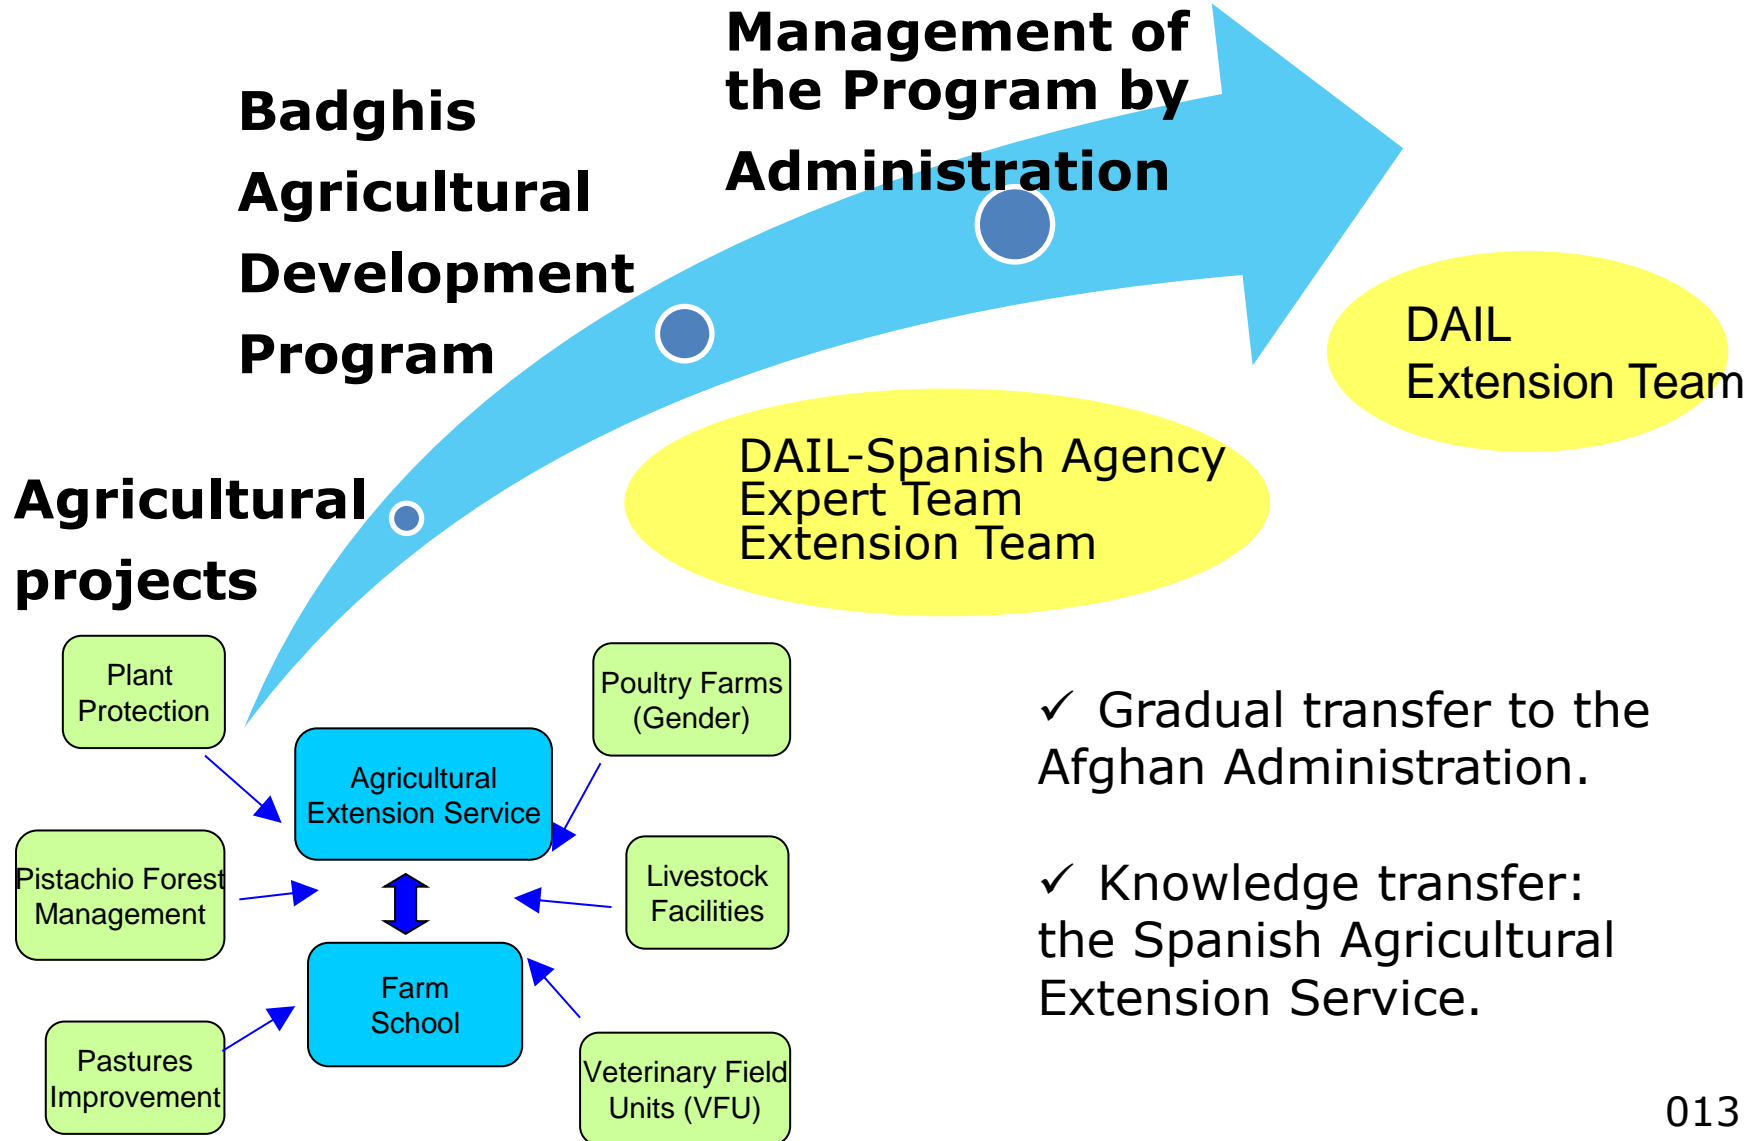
Management of the Program by Administration

Badghis Agricultural Development Program

DAIL Extension Team

DAIL-Spanish Agency Expert Team Extension Team

Agricultural projects

Plant Protection

Poultry Farms (Gender)

Agricultural Extension Service

Pistachio Forest Management

Livestock Facilities

Farm School

Pastures Improvement

Veterinary Field Units (VFU)

✓ Gradual transfer to the Afghan Administration.

✓ Knowledge transfer: the Spanish Agricultural Extension Service.

013